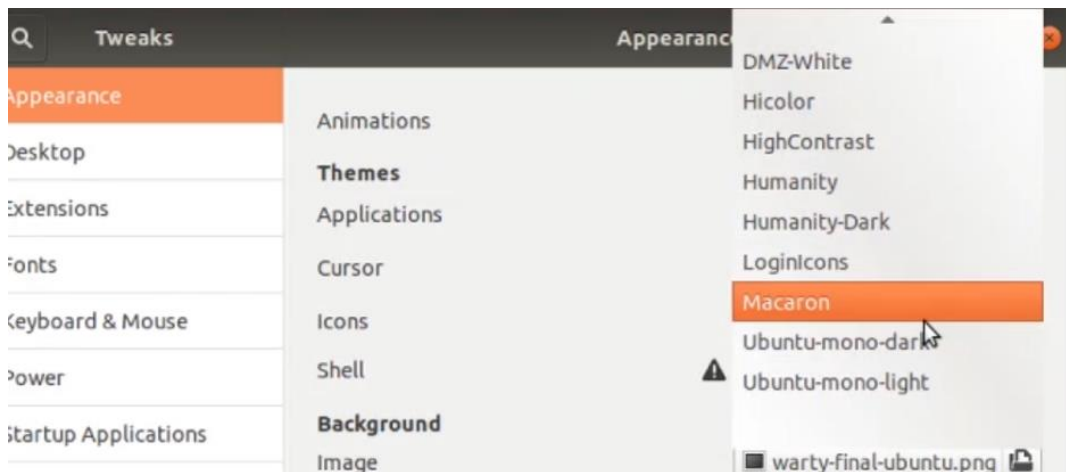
Tweaks

Appearanc

Appearance
Desktop
Extensions
Fonts
Keyboard & Mouse
Power
Startup Applications

Animations
Themes
Applications
Cursor
Icons
Shell
Background
Image

DMZ-White
Hicolor
HighContrast
Humanity
Humanity-Dark
LoginIcons
Macaron
Ubuntu-mono-dark
Ubuntu-mono-light

warty-final-ubuntu.png